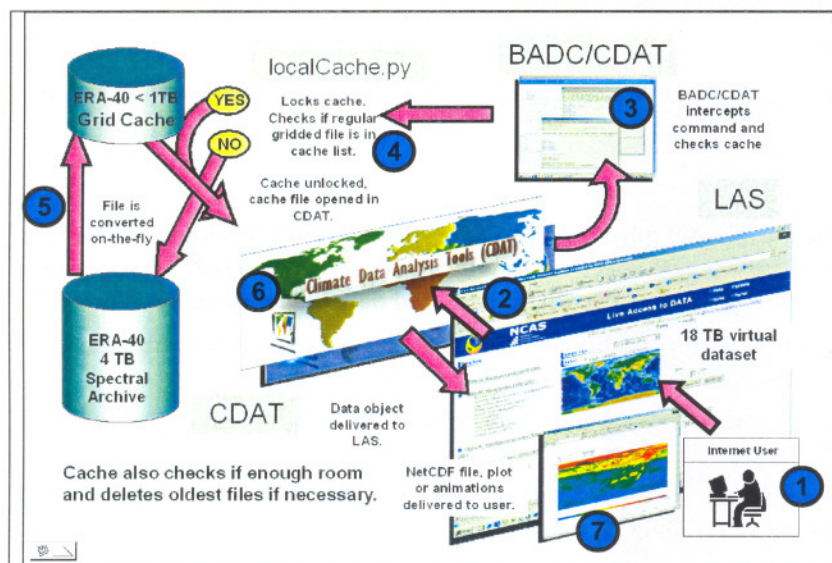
ERA-40 < 1TB Grid Cache

YES

NO

localCache.py

Locks cache. Checks if regular gridded file is in cache list.

4

BADC/CDAT

3

BADC/CDAT intercepts command and checks cache

5

File is converted on-the-fly

Cache unlocked, cache file opened in CDAT.

LAS

Climate Data Analysis Tools (CDAT)

6

2

Live Access to DATA

NCAS

18 TB virtual dataset

ERA-40 4 TB Spectral Archive

CDAT

Data object delivered to LAS.

Internet User

1

Cache also checks if enough room and deletes oldest files if necessary.

NetCDF file, plot or animations delivered to user.

7